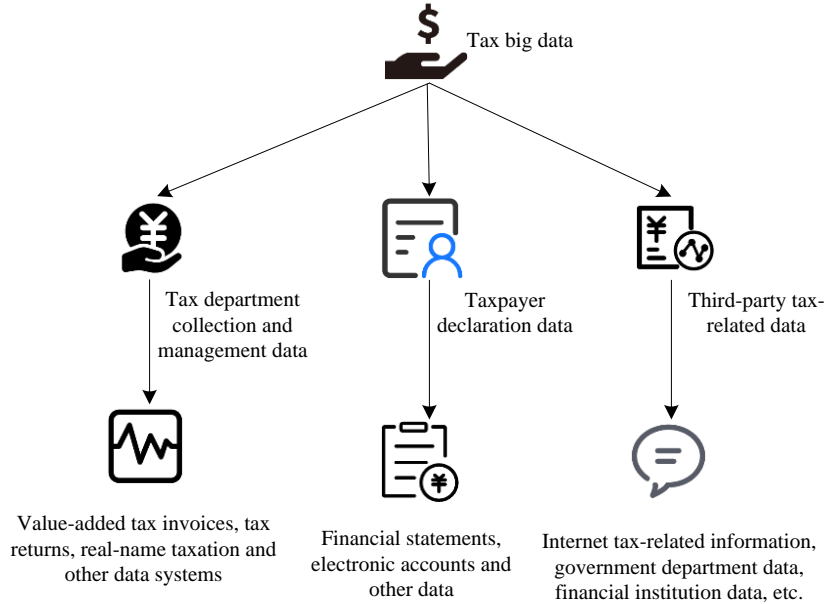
$

Tax big data

¥

Tax department collection and management data

Taxpayer declaration data

¥

Third-party tax-related data

Value-added tax invoices, tax returns, real-name taxation and other data systems

¥

Financial statements, electronic accounts and other data

Internet tax-related information, government department data, financial institution data, etc.